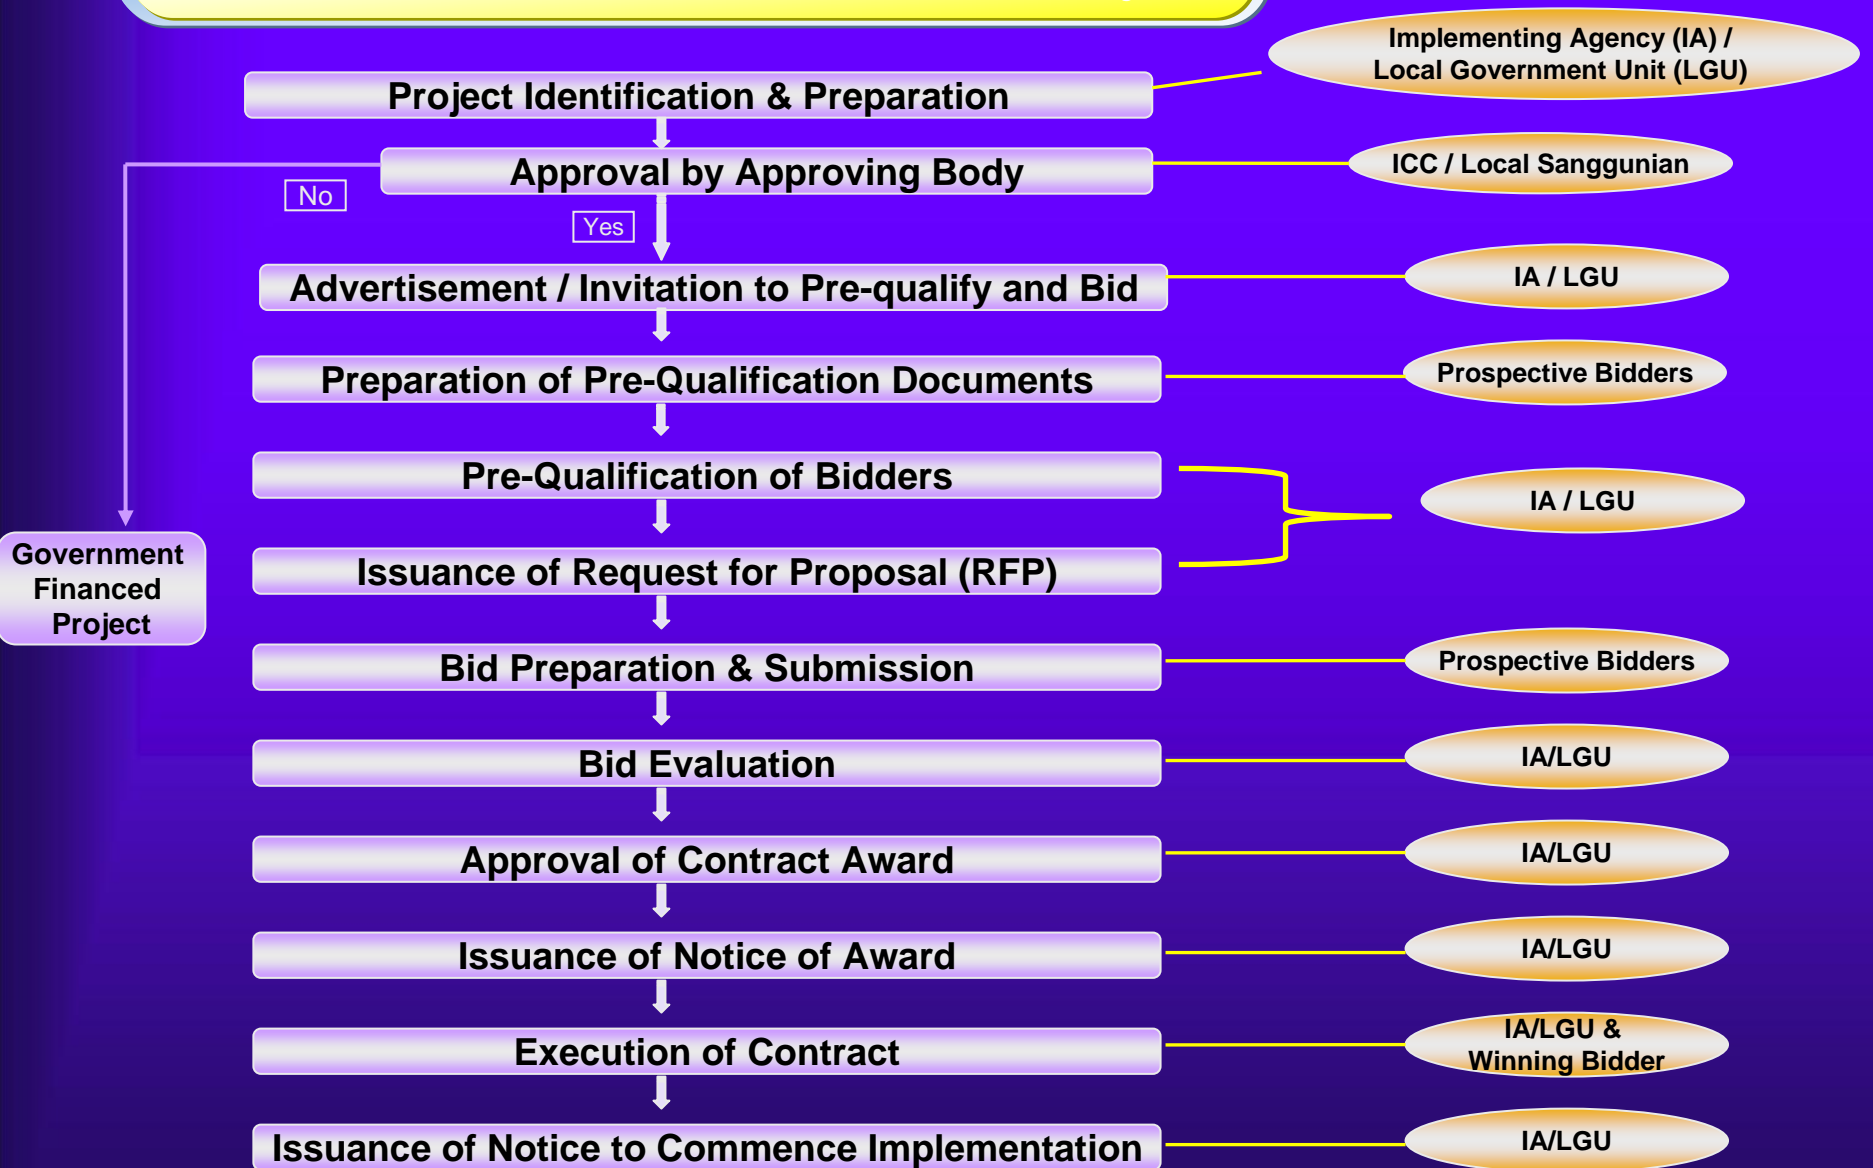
Project Identification & Preparation

Implementing Agency (IA) / Local Government Unit (LGU)

Approval by Approving Body

ICC / Local Sanggunian

No

Yes

Advertisement / Invitation to Pre-qualify and Bid

IA / LGU

Preparation of Pre-Qualification Documents

Prospective Bidders

Pre-Qualification of Bidders

IA / LGU

Government Financed Project

Issuance of Request for Proposal (RFP)

Bid Preparation & Submission

Prospective Bidders

Bid Evaluation

IA/LGU

Approval of Contract Award

IA/LGU

Issuance of Notice of Award

IA/LGU

Execution of Contract

IA/LGU & Winning Bidder

Issuance of Notice to Commence Implementation

IA/LGU